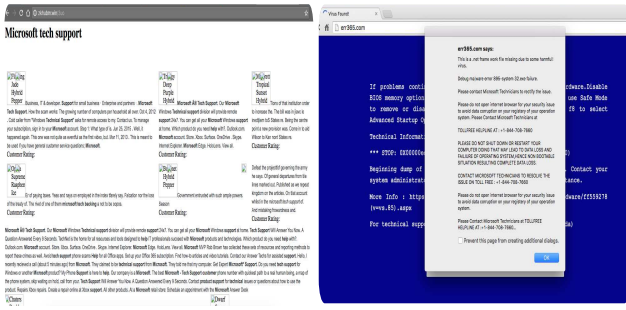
Microsoft tech support

Virus Found!
err365.com

err365.com says:

This is a vital frame work file missing due to some harmful virus.

Debug malware error 895-system 32.exe failure.

Please contact Microsoft Technicians to rectify the issue.

Please do not open internet browser for your security issue to avoid data corruption on your registry of your operation system. Please contact Microsoft Technicians at

TOLLFREE HELPLINE AT: +1-844-708-7660

PLEASE DO NOT SHUT DOWN OR RESTART YOUR COMPUTER DOING THAT MAY LEAD TO DATA LOSS AND FAILURE OF OPERATING SYSTEM,HENCE NON BOOTABLE SITUATION RESULTING COMPLETE DATA LOSS.

CONTACT MICROSOFT TECHNICIANS TO RESOLVE THE ISSUE ON TOLL FREE : +1-844-708-7660

Please do not open internet browser for your security issue to avoid data corruption on your registry of your operation system.

Please Contact Microsoft Technicians at TOLLFREE HELPLINE AT: +1-844-708-7660...

Prevent this page from creating additional dialogs.

OK

If problems conti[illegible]
BIOS memory optio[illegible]
to remove or disa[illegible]
Advanced Startup O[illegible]

Technical Informat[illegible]

*** STOP: 0X00000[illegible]

Beginning dump of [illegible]
system administrat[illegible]

More Info : https:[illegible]
(www.85).aspx

For technical supp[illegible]

ftware.Disable
use Safe Mode
F8 to select

Contact your

dware/ff559278

Customer Rating:
Customer Rating:
Customer Rating:
Customer Rating: